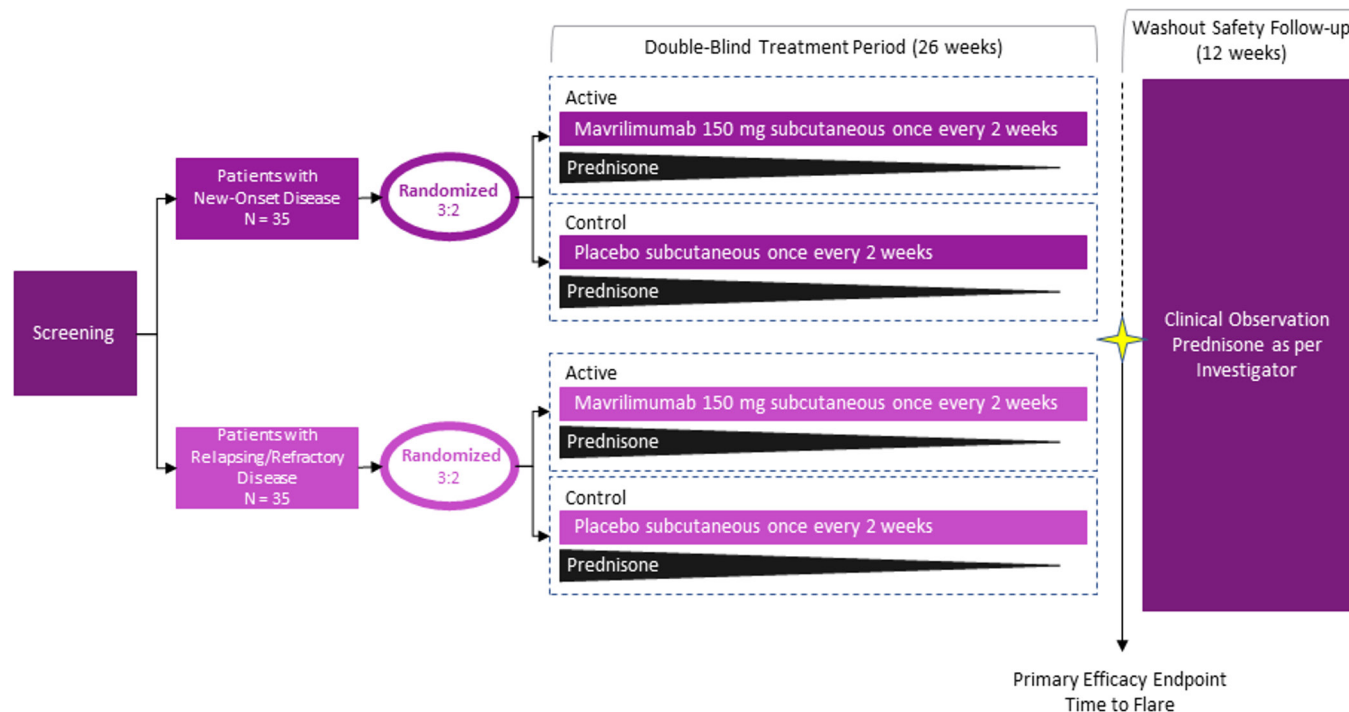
Double-Blind Treatment Period (26 weeks)

Washout Safety Follow-up (12 weeks)

Screening

Patients with New-Onset Disease N = 35

Randomized 3:2

Active

Mavrilimumab 150 mg subcutaneous once every 2 weeks

Prednisone

Control

Placebo subcutaneous once every 2 weeks

Prednisone

Patients with Relapsing/Refractory Disease N = 35

Randomized 3:2

Active

Mavrilimumab 150 mg subcutaneous once every 2 weeks

Prednisone

Control

Placebo subcutaneous once every 2 weeks

Prednisone

Clinical Observation Prednisone as per Investigator

Primary Efficacy Endpoint Time to Flare